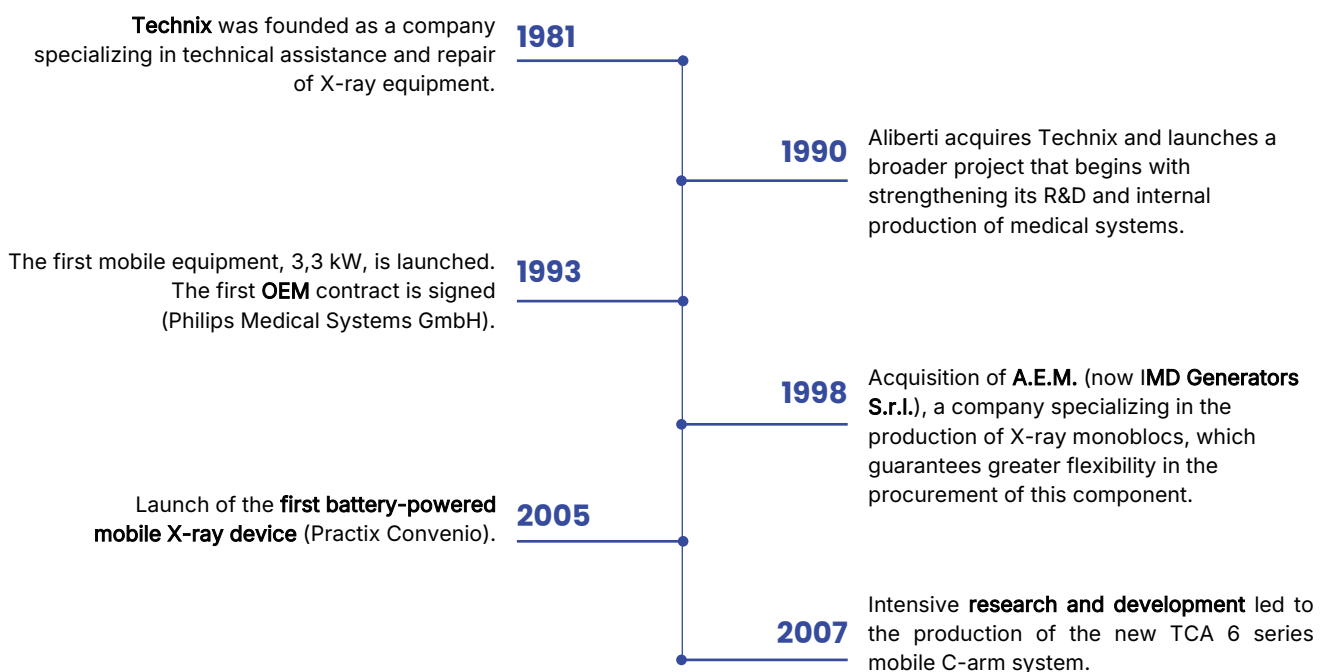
Technix was founded as a company specializing in technical assistance and repair of X-ray equipment.

1981

1990

Aliberti acquires Technix and launches a broader project that begins with strengthening its R&D and internal production of medical systems.

The first mobile equipment, 3,3 kW, is launched. The first OEM contract is signed (Philips Medical Systems GmbH).

1993

1998

Acquisition of A.E.M. (now IMD Generators S.r.l.), a company specializing in the production of X-ray monoblocs, which guarantees greater flexibility in the procurement of this component.

Launch of the first battery-powered mobile X-ray device (Practix Convenio).

2005

2007

Intensive research and development led to the production of the new TCA 6 series mobile C-arm system.